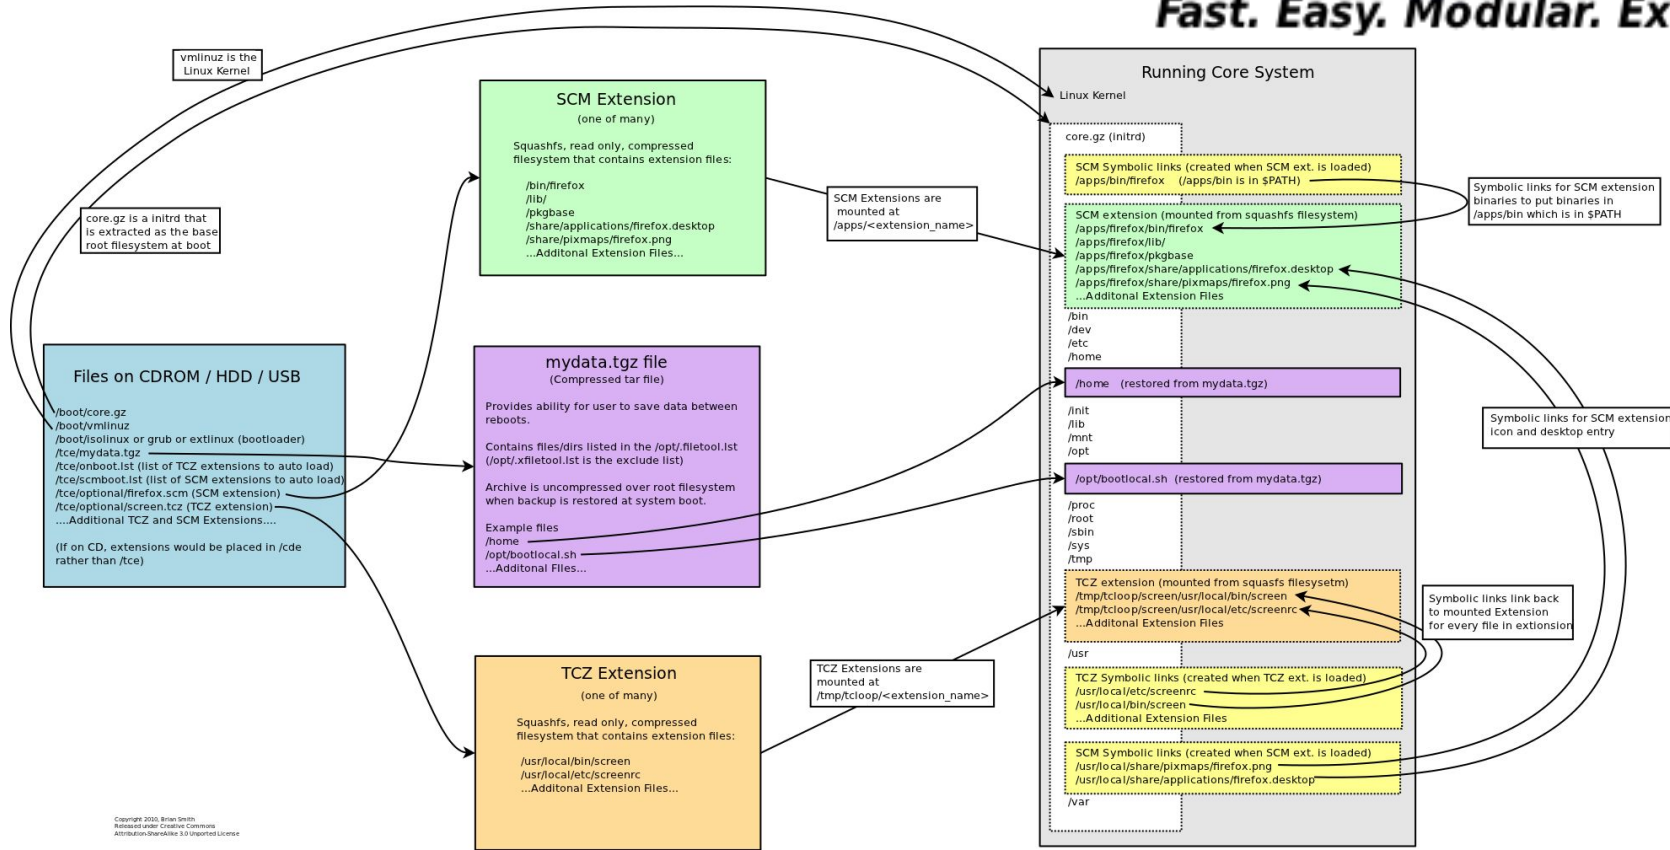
Fast. Easy. Modular. Ex

vmlinuz is the Linux Kernel

core.gz is a initrd that is extracted as the base root filesystem at boot

Files on CDROM / HDD / USB

/boot/core.gz
/boot/vmlinuz
/boot/isolinux or grub or extlinux (bootloader)
/tce/mydata.tgz
/tce/onboot.lst (list of TCZ extensions to auto load)
/tce/scmboot.lst (list of SCM extensions to auto load)
/tce/optional/firefox.scm (SCM extension)
/tce/optional/screen.tcz (TCZ extension)
....Additional TCZ and SCM Extensions....

(If on CD, extensions would be placed in /cde rather than /tce)

SCM Extension
(one of many)

Squashfs, read only, compressed filesystem that contains extension files:

/bin/firefox
/lib/
/pkgbase
/share/applications/firefox.desktop
/share/pixmaps/firefox.png
...Additonal Extension Files...

SCM Extensions are mounted at /apps/<extension_name>

mydata.tgz file
(Compressed tar file)

Provides ability for user to save data between reboots.

Contains files/dirs listed in the /opt/.filetool.lst (/opt/.xfiletool.lst is the exclude list)

Archive is uncompressed over root filesystem when backup is restored at system boot.

Example files
/home
/opt/bootlocal.sh
...Additonal FIles...

TCZ Extension
(one of many)

Squashfs, read only, compressed filesystem that contains extension files:

/usr/local/bin/screen
/usr/local/etc/screenrc
...Additonal Extension Files...

TCZ Extensions are mounted at /tmp/tcloop/<extension_name>

Copyright 2010, Brian Smith
Released under Creative Commons
Attribution-ShareAlike 3.0 Unported License

Running Core System

Linux Kernel

core.gz (initrd)

SCM Symbolic links (created when SCM ext. is loaded)
/apps/bin/firefox (/apps/bin is in $PATH)

SCM extension (mounted from squashfs filesystem)
/apps/firefox/bin/firefox
/apps/firefox/lib/
/apps/firefox/pkgbase
/apps/firefox/share/applications/firefox.desktop
/apps/firefox/share/pixmaps/firefox.png
...Additonal Extension Files

/bin
/dev
/etc
/home

/home (restored from mydata.tgz)

/init
/lib
/mnt
/opt

/opt/bootlocal.sh (restored from mydata.tgz)

/proc
/root
/sbin
/sys
/tmp

TCZ extension (mounted from squasfs filesyetm)
/tmp/tcloop/screen/usr/local/bin/screen
/tmp/tcloop/screen/usr/local/etc/screenrc
...Additonal Extension Files

/usr

TCZ Symbolic links (created when TCZ ext. is loaded)
/usr/local/etc/screenrc
/usr/local/bin/screen
...Additional Extension Files

SCM Symbolic links (created when SCM ext. is loaded)
/usr/local/share/pixmaps/firefox.png
/usr/local/share/applications/firefox.desktop

/var

Symbolic links for SCM extension binaries to put binaries in /apps/bin which is in $PATH

Symbolic links for SCM extension icon and desktop entry

Symbolic links link back to mounted Extension for every file in extionsion